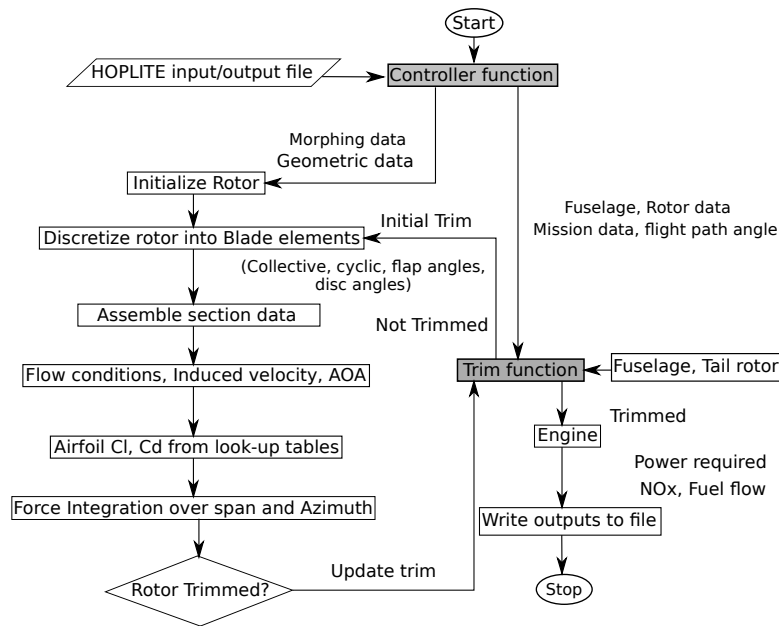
Start

HOPLITE input/output file

Controller function

Morphing data
Geometric data

Initialize Rotor

Fuselage, Rotor data
Mission data, flight path angle

Initial Trim

Discretize rotor into Blade elements

(Collective, cyclic, flap angles, disc angles)

Assemble section data

Not Trimmed

Trim function

Fuselage, Tail rotor

Flow conditions, Induced velocity, AOA

Trimmed

Engine

Airfoil Cl, Cd from look-up tables

Power required
NOx, Fuel flow

Force Integration over span and Azimuth

Write outputs to file

Rotor Trimmed?

Update trim

Stop